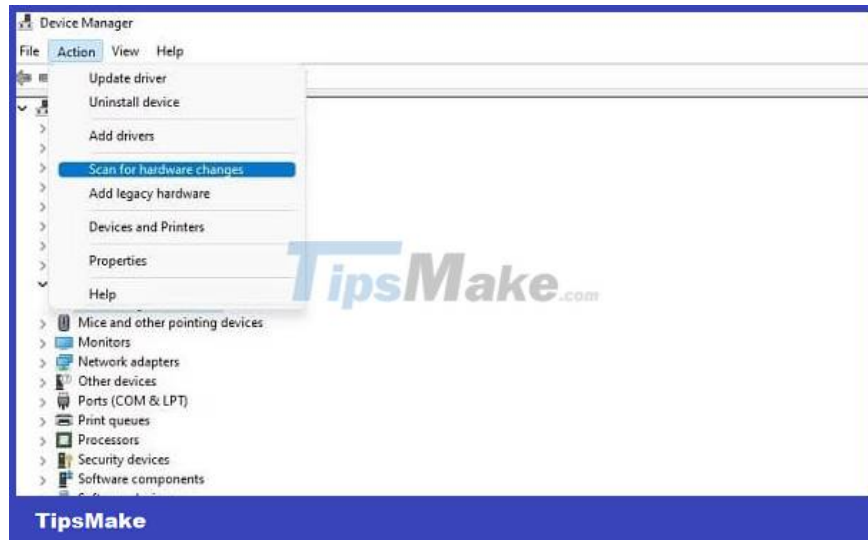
Device Manager

File Action View Help

Update driver
Uninstall device
Add drivers
Scan for hardware changes
Add legacy hardware
Devices and Printers
Properties
Help

TipsMake.com

Mice and other pointing devices
Monitors
Network adapters
Other devices
Ports (COM & LPT)
Print queues
Processors
Security devices
Software components
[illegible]

TipsMake